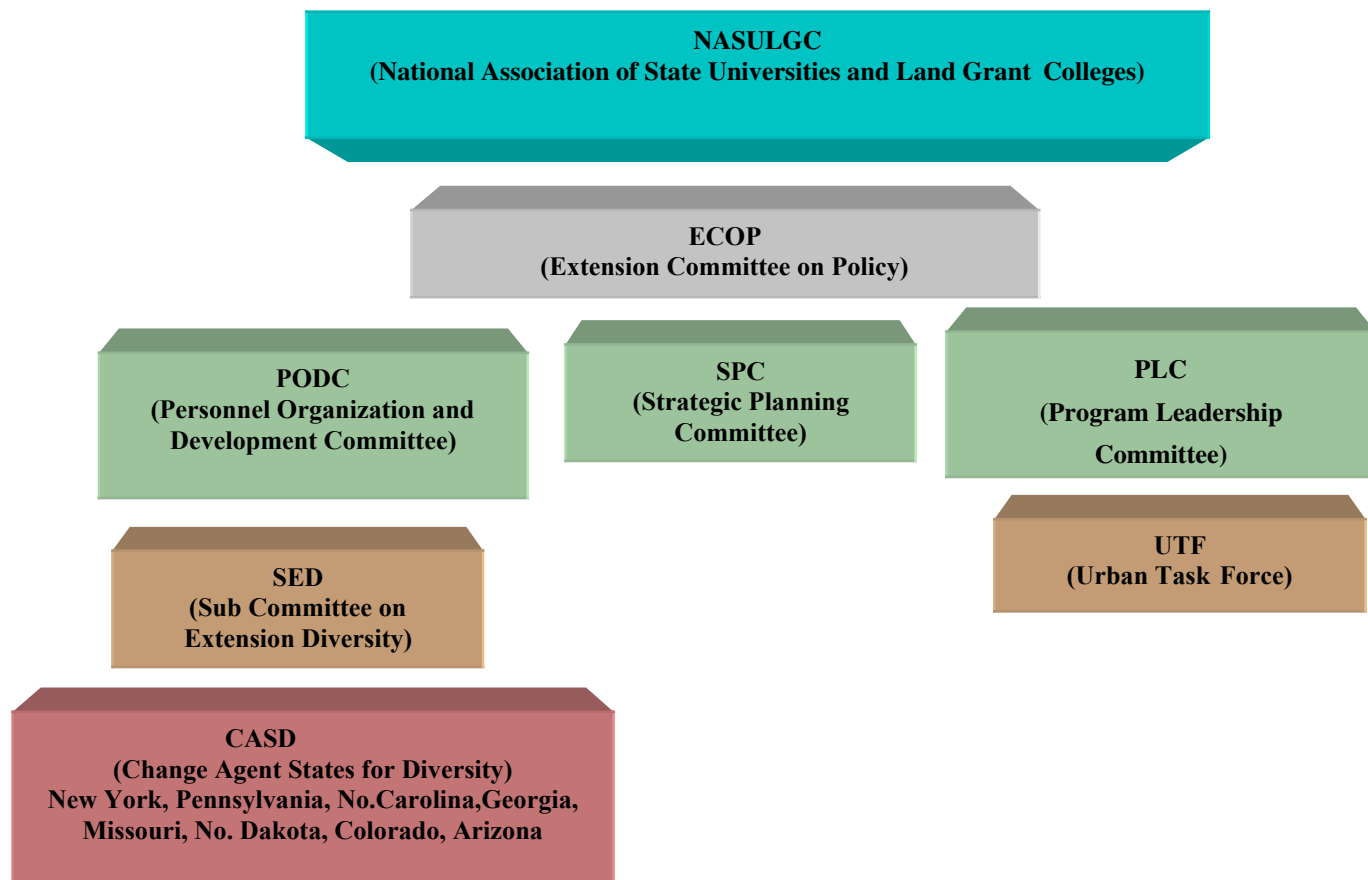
NASULGC
(National Association of State Universities and Land Grant Colleges)

ECOP
(Extension Committee on Policy)

PODC
(Personnel Organization and Development Committee)

SPC
(Strategic Planning Committee)

PLC
(Program Leadership Committee)

SED
(Sub Committee on Extension Diversity)

UTF
(Urban Task Force)

CASD
(Change Agent States for Diversity)
New York, Pennsylvania, No.Carolina,Georgia, Missouri, No. Dakota, Colorado, Arizona